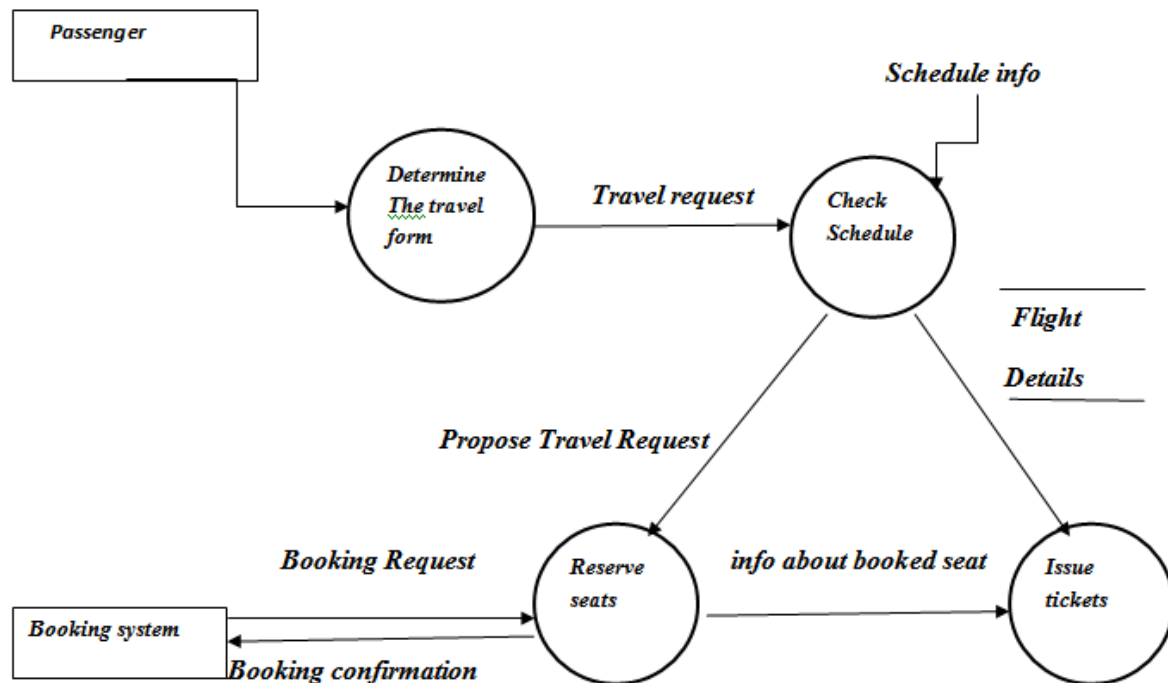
Passenger

Schedule info

Determine The travel form

Travel request

Check Schedule

Flight

Details

Propose Travel Request

Booking Request

Reserve seats

info about booked seat

Issue tickets

Booking system

Booking confirmation